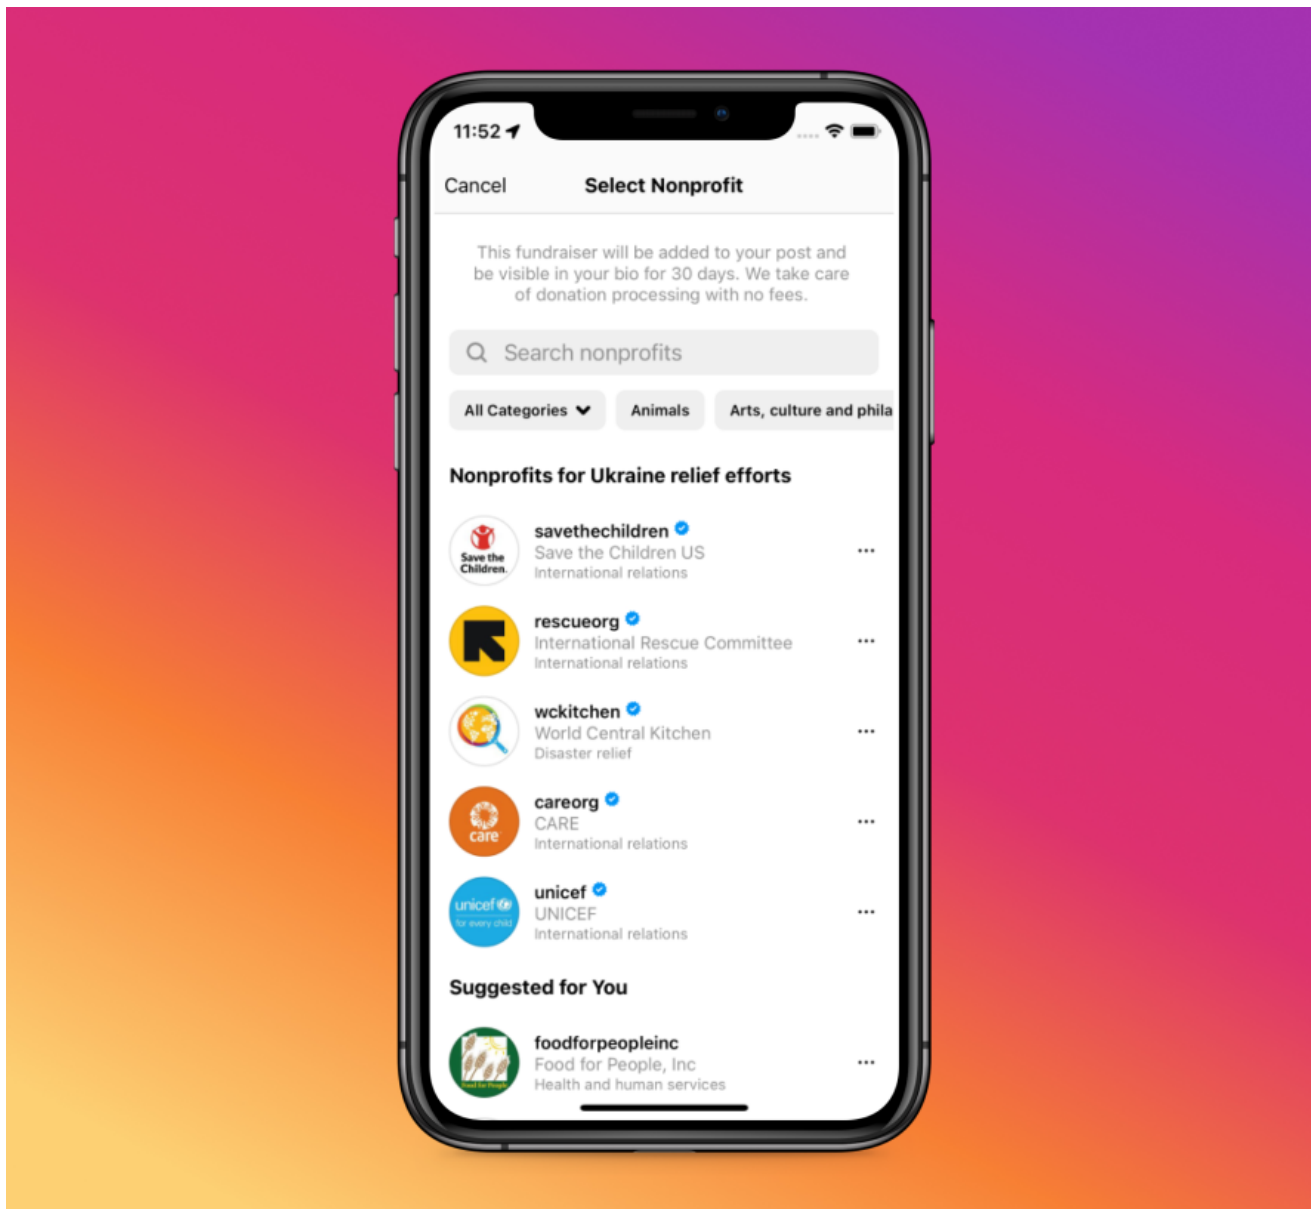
11:52

Cancel

Select Nonprofit

This fundraiser will be added to your post and be visible in your bio for 30 days. We take care of donation processing with no fees.

Search nonprofits

All Categories

Animals

Arts, culture and phila

Nonprofits for Ukraine relief efforts

Save the Children.

savethechildren
Save the Children US
International relations

rescueorg
International Rescue Committee
International relations

wckitchen
World Central Kitchen
Disaster relief

care

careorg
CARE
International relations

unicef
for every child

unicef
UNICEF
International relations

Suggested for You

foodforpeopleinc
Food for People, Inc
Health and human services